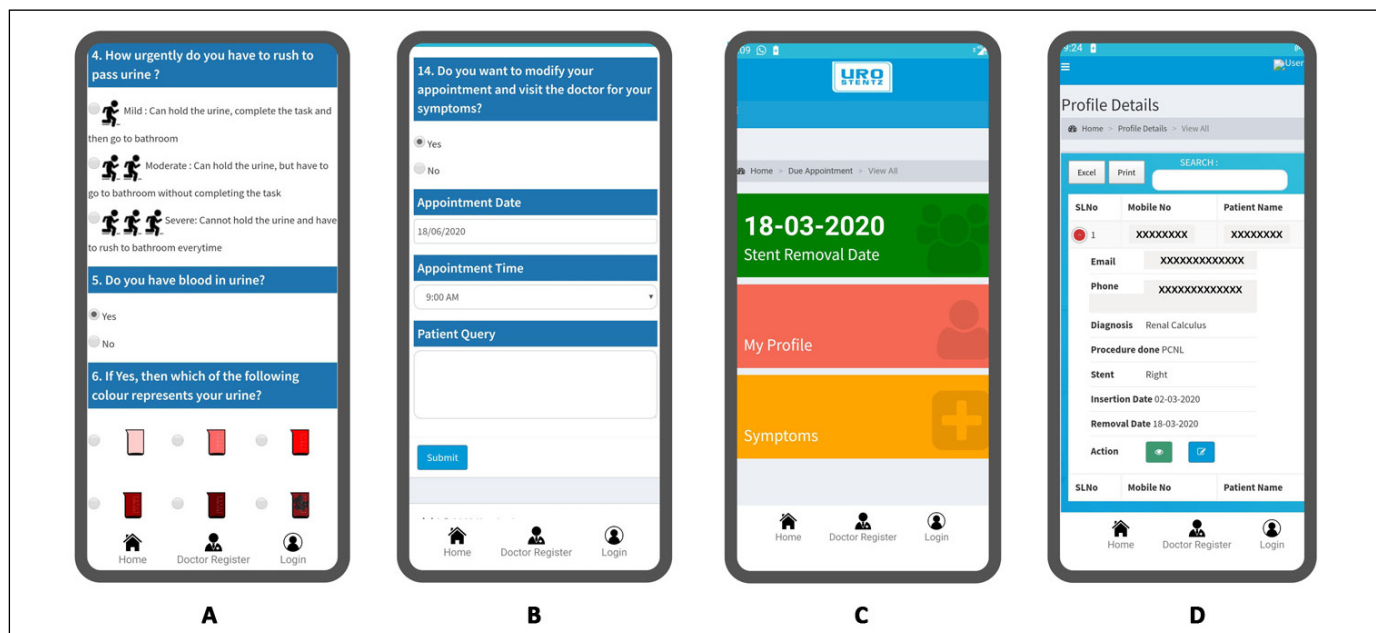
4. How urgently do you have to rush to pass urine ?

Mild : Can hold the urine, complete the task and then go to bathroom

Moderate : Can hold the urine, but have to go to bathroom without completing the task

Severe: Cannot hold the urine and have to rush to bathroom everytime

5. Do you have blood in urine?

Yes

No

6. If Yes, then which of the following colour represents your urine?

Home Doctor Register Login

A

14. Do you want to modify your appointment and visit the doctor for your symptoms?

Yes

No

Appointment Date

18/06/2020

Appointment Time

9:00 AM

Patient Query

Submit

Home Doctor Register Login

B

09

URO STENTZ

Home > Due Appointment > View All

18-03-2020

Stent Removal Date

My Profile

Symptoms

Home Doctor Register Login

C

9:24

User

Profile Details

Home > Profile Details > View All

Excel Print SEARCH :

| SLNo | Mobile No | Patient Name |
|---|---|---|
| 1 | XXXXXXXX | XXXXXXXX |

Email XXXXXXXXXXXXX

Phone XXXXXXXXXXXXX

Diagnosis Renal Calculus

Procedure done PCNL

Stent Right

Insertion Date 02-03-2020

Removal Date 18-03-2020

Action

| SLNo | Mobile No | Patient Name |
|---|---|---|

Home Doctor Register Login

D